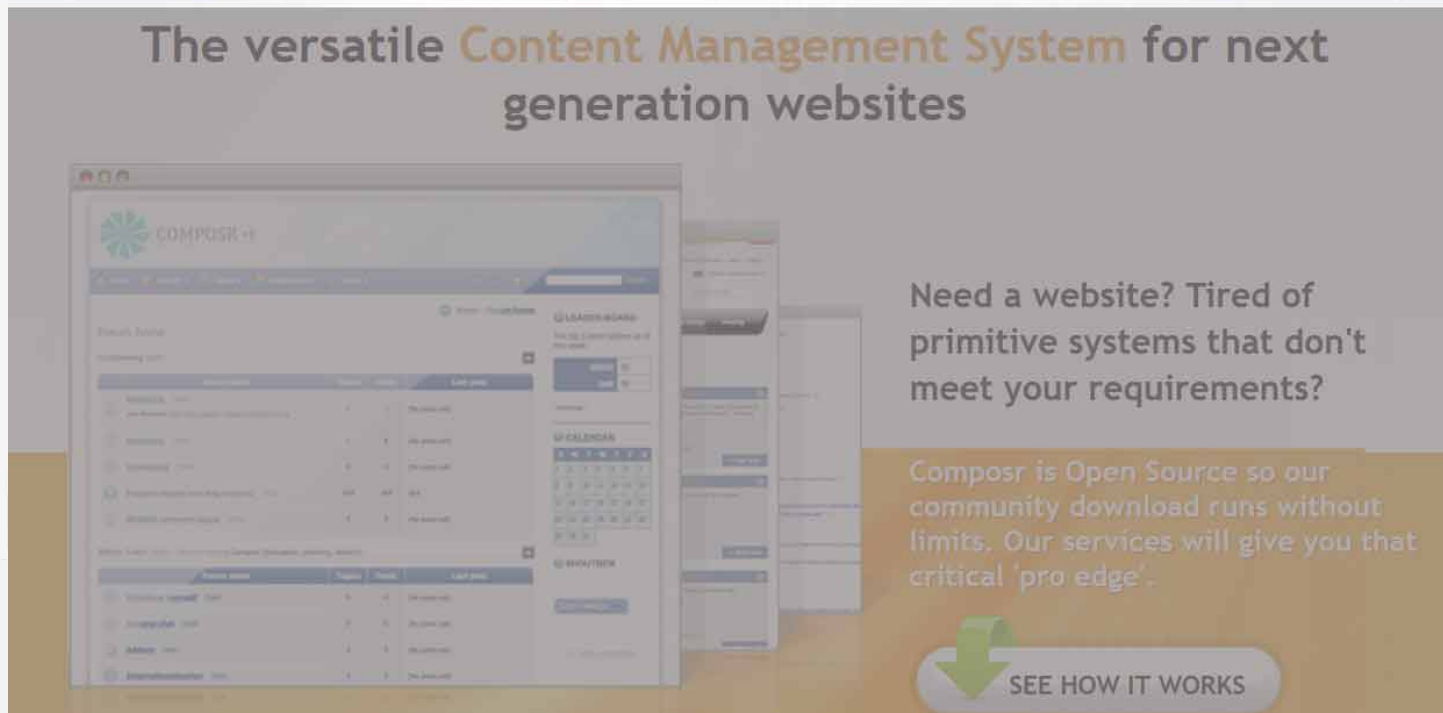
The versatile Content Management System for next generation websites

COMPOSR

Forum home

LEADER-BOARD

CALENDAR

SHOUTBOX

Need a website? Tired of primitive systems that don't meet your requirements?

Composr is Open Source so our community download runs without limits. Our services will give you that critical 'pro edge'.

SEE HOW IT WORKS